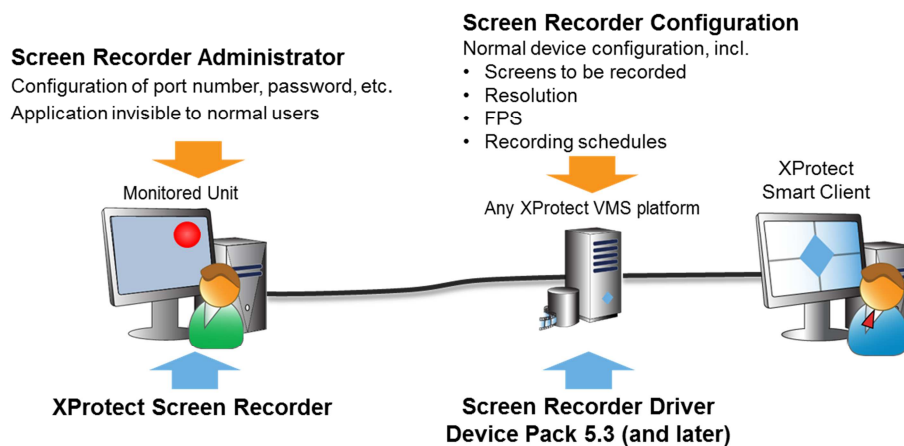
Screen Recorder Administrator
Configuration of port number, password, etc.
Application invisible to normal users

Monitored Unit

XProtect Screen Recorder

Screen Recorder Configuration
Normal device configuration, incl.
• Screens to be recorded
• Resolution
• FPS
• Recording schedules

Any XProtect VMS platform

Screen Recorder Driver
Device Pack 5.3 (and later)

XProtect
Smart Client